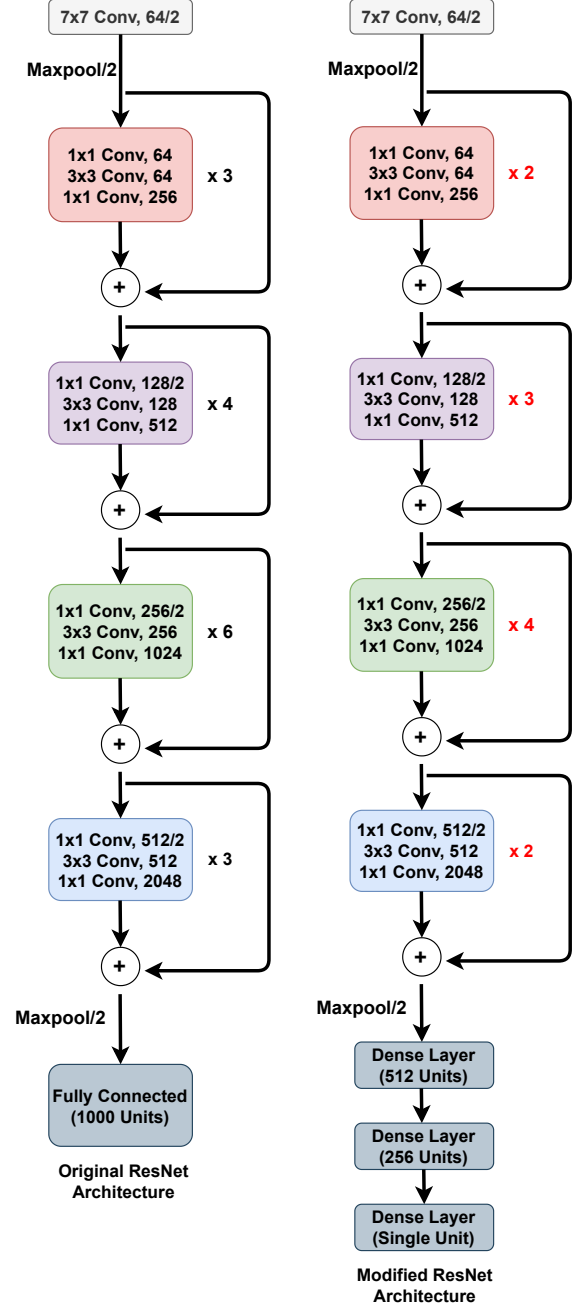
7x7 Conv, 64/2

Maxpool/2

1x1 Conv, 64
3x3 Conv, 64
1x1 Conv, 256

x 3

+

1x1 Conv, 128/2
3x3 Conv, 128
1x1 Conv, 512

x 4

+

1x1 Conv, 256/2
3x3 Conv, 256
1x1 Conv, 1024

x 6

+

1x1 Conv, 512/2
3x3 Conv, 512
1x1 Conv, 2048

x 3

+

Maxpool/2

Fully Connected
(1000 Units)

Original ResNet Architecture

7x7 Conv, 64/2

Maxpool/2

1x1 Conv, 64
3x3 Conv, 64
1x1 Conv, 256

x 2

+

1x1 Conv, 128/2
3x3 Conv, 128
1x1 Conv, 512

x 3

+

1x1 Conv, 256/2
3x3 Conv, 256
1x1 Conv, 1024

x 4

+

1x1 Conv, 512/2
3x3 Conv, 512
1x1 Conv, 2048

x 2

+

Maxpool/2

Dense Layer
(512 Units)

Dense Layer
(256 Units)

Dense Layer
(Single Unit)

Modified ResNet Architecture